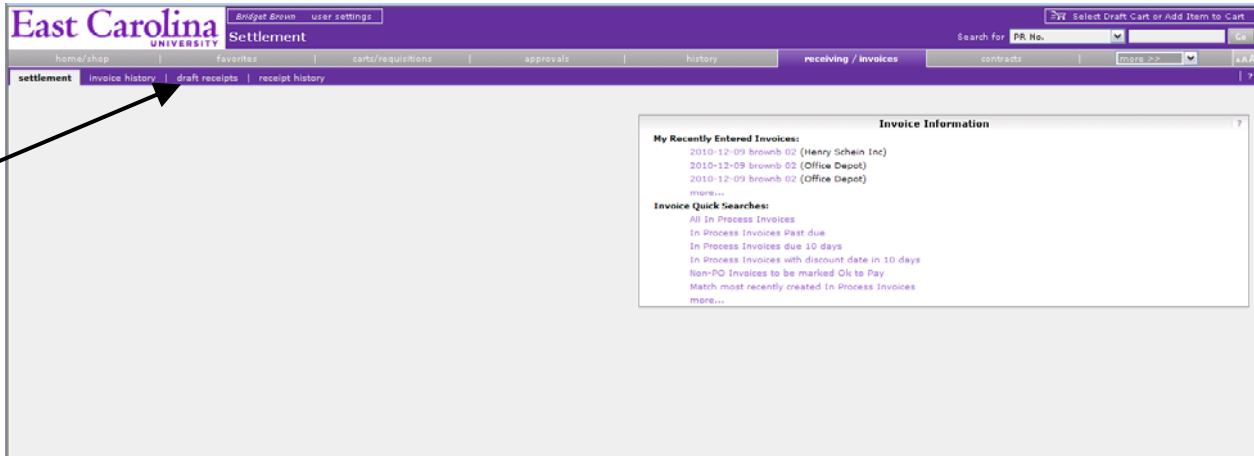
East Carolina UNIVERSITY

Bridget Brown | user settings

Settlement

Select Draft Cart or Add Item to Cart

Search for PR No. Go

home/shop | favorites | carts/requisitions | approvals | history | receiving / invoices | contracts | more >>

settlement | invoice history | draft receipts | receipt history

Invoice Information

My Recently Entered Invoices:
2010-12-09 brownb 02 (Henry Schein Inc)
2010-12-09 brownb 02 (Office Depot)
2010-12-09 brownb 02 (Office Depot)
more...

Invoice Quick Searches:
All In Process Invoices
In Process Invoices Past due
In Process Invoices due 10 days
In Process Invoices with discount date in 10 days
Non-PO Invoices to be marked Ok to Pay
Match most recently created In Process Invoices
more...